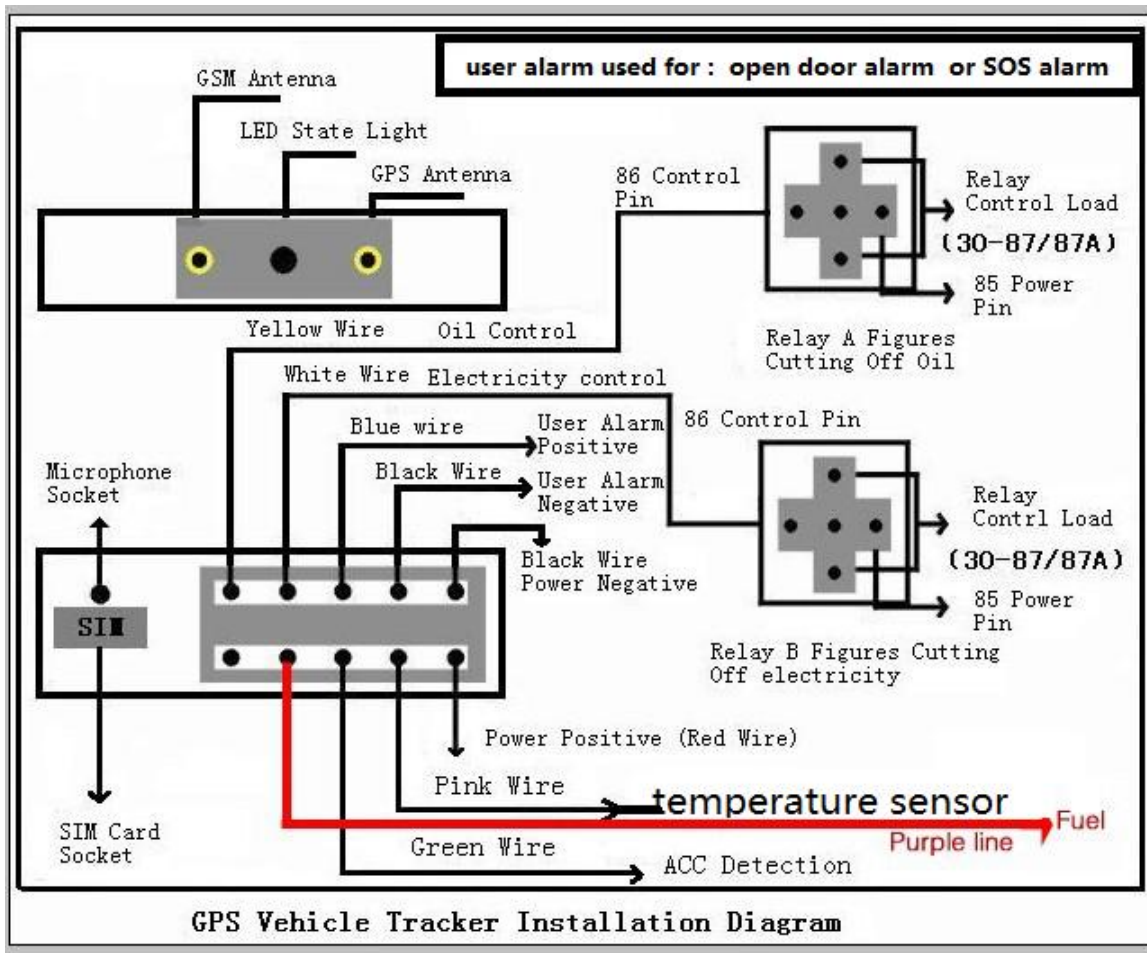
user alarm used for : open door alarm or SOS alarm

GSM Antenna

LED State Light

GPS Antenna

86 Control Pin

Relay Control Load

(30-87/87A)

85 Power Pin

Relay A Figures Cutting Off Oil

Yellow Wire

Oil Control

White Wire

Electricity control

Blue wire

User Alarm Positive

86 Control Pin

Microphone Socket

Black Wire

User Alarm Negative

Relay Contrl Load

(30-87/87A)

Black Wire Power Negative

SIM

85 Power Pin

Relay B Figures Cutting Off electricity

Power Positive (Red Wire)

Pink Wire

temperature sensor

Fuel

Purple line

SIM Card Socket

Green Wire

ACC Detection

GPS Vehicle Tracker Installation Diagram